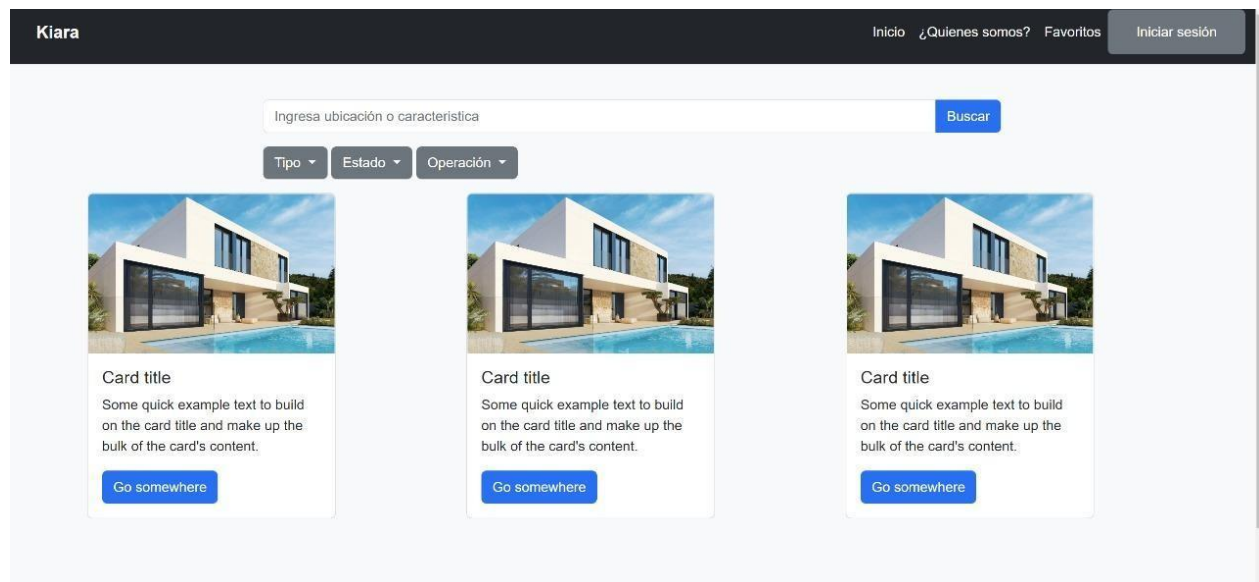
Kiara

Inicio ¿Quienes somos? Favoritos Iniciar sesión

Ingresa ubicación o caracteristica Buscar

Tipo Estado Operación

Card title

Some quick example text to build on the card title and make up the bulk of the card's content.

Go somewhere

Card title

Some quick example text to build on the card title and make up the bulk of the card's content.

Go somewhere

Card title

Some quick example text to build on the card title and make up the bulk of the card's content.

Go somewhere